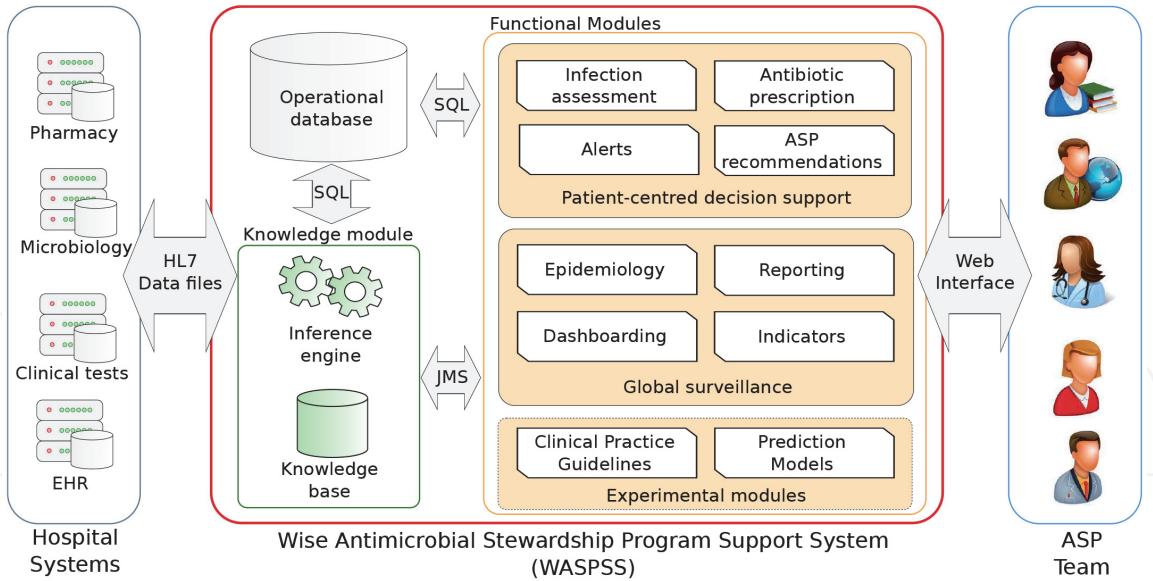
Pharmacy

Microbiology

Clinical tests

EHR

Hospital Systems

HL7 Data files

Operational database

SQL

SQL

Knowledge module

Inference engine

Knowledge base

JMS

Functional Modules

Infection assessment

Antibiotic prescription

Alerts

ASP recommendations

Patient-centred decision support

Epidemiology

Reporting

Dashboarding

Indicators

Global surveillance

Clinical Practice Guidelines

Prediction Models

Experimental modules

Web Interface

ASP Team

Wise Antimicrobial Stewardship Program Support System (WASPSS)